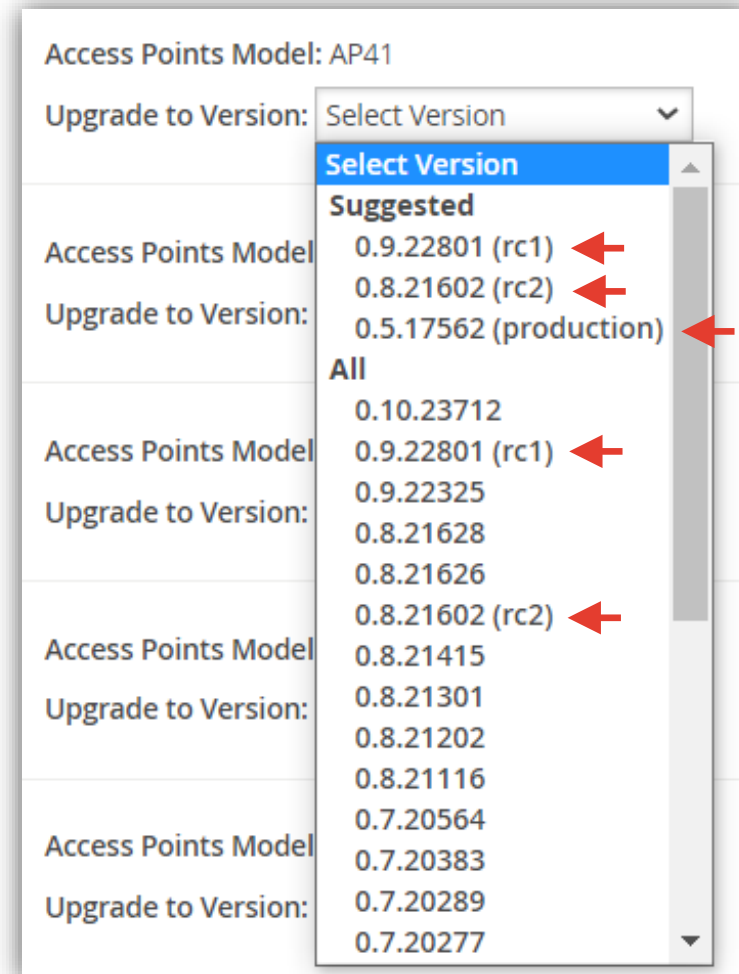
Access Points Model: AP41

Upgrade to Version: Select Version

Select Version
Suggested
0.9.22801 (rc1)
0.8.21602 (rc2)
0.5.17562 (production)
All
0.10.23712
0.9.22801 (rc1)
0.9.22325
0.8.21628
0.8.21626
0.8.21602 (rc2)
0.8.21415
0.8.21301
0.8.21202
0.8.21116
0.7.20564
0.7.20383
0.7.20289
0.7.20277

Access Points Model

Upgrade to Version:

Access Points Model

Upgrade to Version:

Access Points Model

Upgrade to Version:

Access Points Model

Upgrade to Version: